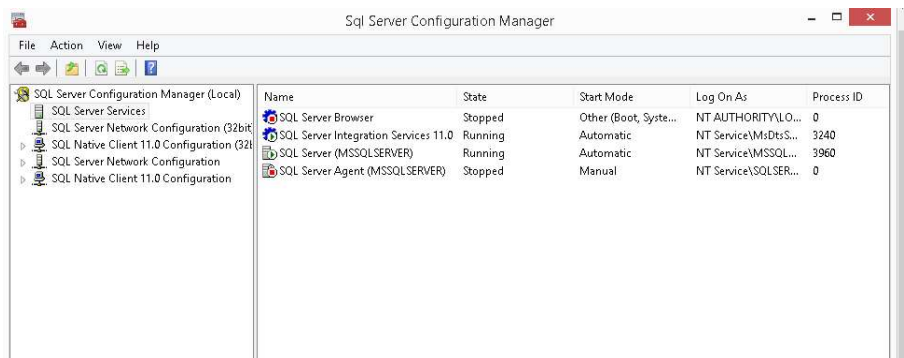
Sql Server Configuration Manager

File Action View Help

SQL Server Configuration Manager (Local)
SQL Server Services
SQL Server Network Configuration (32bit
SQL Native Client 11.0 Configuration (32I
SQL Server Network Configuration
SQL Native Client 11.0 Configuration

| Name | State | Start Mode | Log On As | Process ID |
|---|---|---|---|---|
| SQL Server Browser | Stopped | Other (Boot, Syste... | NT AUTHORITY\LO... | 0 |
| SQL Server Integration Services 11.0 | Running | Automatic | NT Service\MsDtsS... | 3240 |
| SQL Server (MSSQLSERVER) | Running | Automatic | NT Service\MSSQL... | 3960 |
| SQL Server Agent (MSSQLSERVER) | Stopped | Manual | NT Service\SQLSER... | 0 |